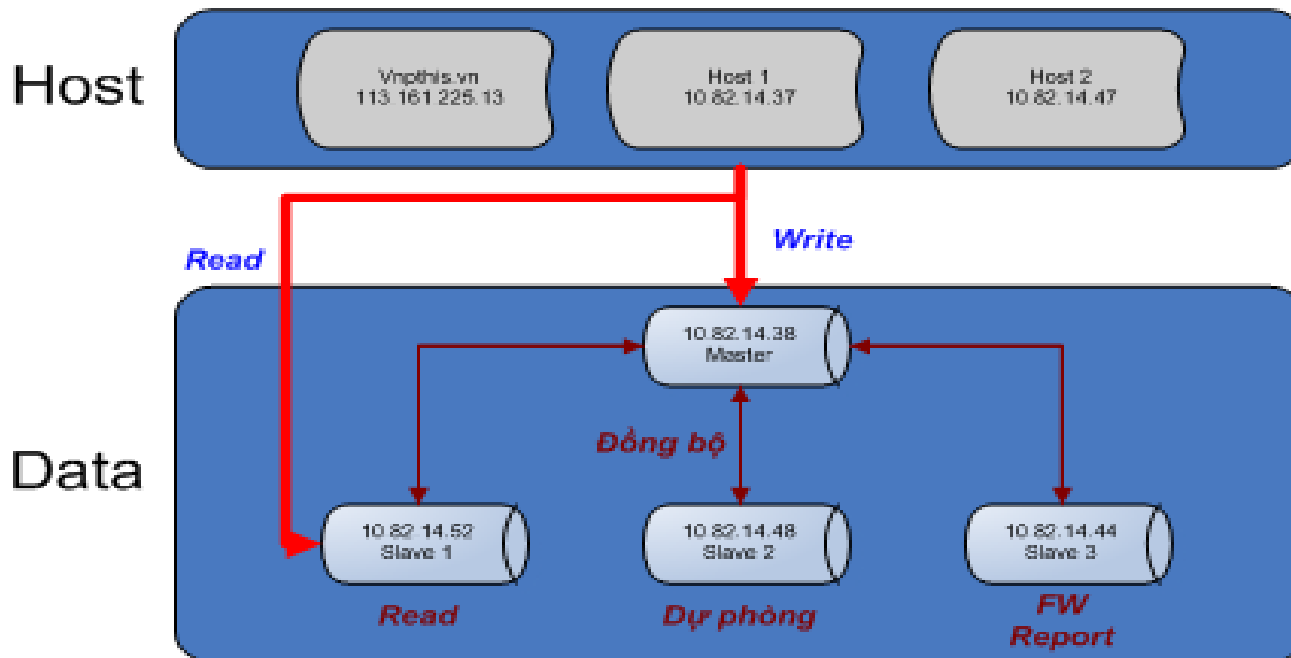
Host

Vnpthis.vn
113.161.225.13

Host 1
10.82.14.37

Host 2
10.82.14.47

Read

Write

Data

10.82.14.38
Master

Đồng bộ

10.82.14.52
Slave 1

10.82.14.48
Slave 2

10.82.14.44
Slave 3

Read

Dự phòng

FW
Report